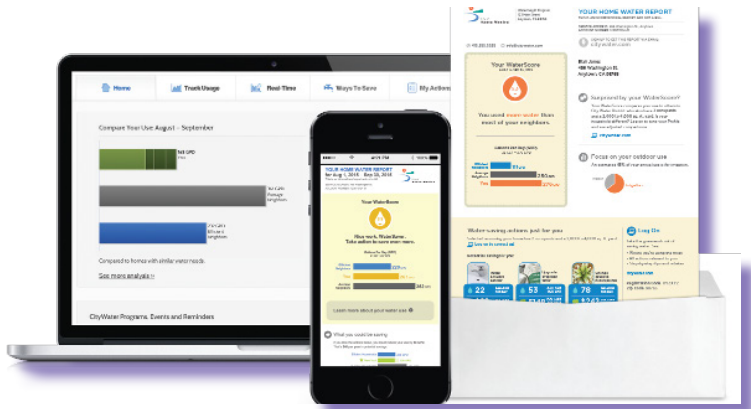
Home
Track Usage
Real-Time
Ways To Save
My Action

Compare Your Use August – September

Compared to homes with similar water needs.

See more analysis »

CityWater Programs, Events and Reminders

YOUR HOME WATER REPORT

Your WaterScore

Nice work, WaterSaver. Take action to save even more.

Learn more about your water use

What you could be saving

YOUR HOME WATER REPORT

Your WaterScore

You used more water than most of your neighbors.

Surprised by your WaterScore?

Focus on your outdoor use

Water-saving actions just for you

Log On

22
53